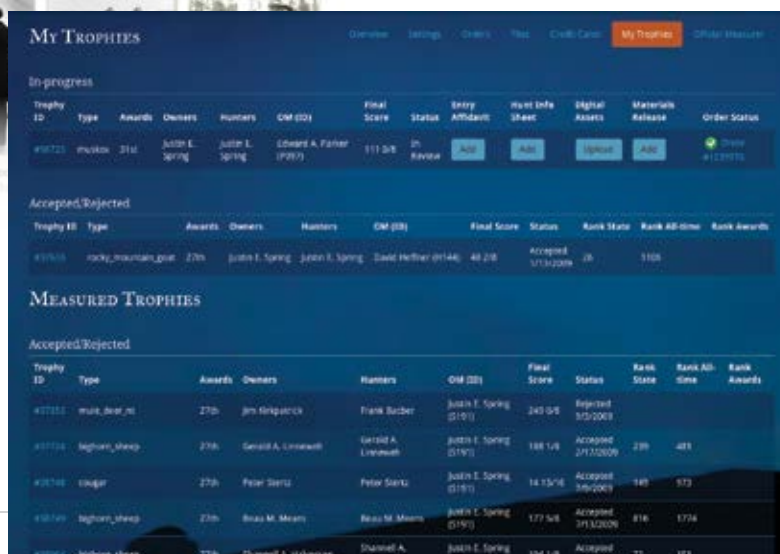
MY TROPHIES

Overview Settings Orders Files Credit Cards My Trophies Official Measurer

In-progress

| Trophy ID | Type | Awards | Owners | Hunters | OM (ID) | Final Score | Status | Entry Affidavit | Hunt Info Sheet | Digital Assets | Materials Release | Order Status |
|---|---|---|---|---|---|---|---|---|---|---|---|---|
| #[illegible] | muskox | 31st | Justin E. Spring | Justin E. Spring | Edward A. Parker (P397) | 111 3/8 | In Review | Add | Add | Upload | Add | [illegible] |

Accepted/Rejected

| Trophy ID | Type | Awards | Owners | Hunters | OM (ID) | Final Score | Status | Rank State | Rank All-time | Rank Awards |
|---|---|---|---|---|---|---|---|---|---|---|
| #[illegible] | rocky_mountain_goat | 27th | Justin E. Spring | Justin E. Spring | David Heffner (H144) | 48 2/8 | Accepted 1/13/2009 | 26 | 1105 | |

MEASURED TROPHIES

Accepted/Rejected

| Trophy ID | Type | Awards | Owners | Hunters | OM (ID) | Final Score | Status | Rank State | Rank All-time | Rank Awards |
|---|---|---|---|---|---|---|---|---|---|---|
| #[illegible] | mule_deer_nt | 27th | Jim Kirkpatrick | Frank Barber | Justin E. Spring (S191) | 240 6/8 | Rejected 5/5/2009 | | | |
| #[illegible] | bighorn_sheep | 27th | Gerald A. Lirenwelt | Gerald A. Lirenwelt | Justin E. Spring (S191) | 188 1/8 | Accepted 2/17/2009 | 239 | 481 | |
| #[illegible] | cougar | 27th | Peter Stertz | Peter Stertz | Justin E. Spring (S191) | 14 13/16 | Accepted 3/6/2009 | 149 | 573 | |
| #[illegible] | bighorn_sheep | 27th | Beau M. Mears | Beau M. Mears | Justin E. Spring (S191) | 177 5/8 | Accepted 3/13/2009 | 816 | 1774 | |
| #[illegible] | bighorn_sheep | 27th | Shannell A. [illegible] | Shannell A. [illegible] | Justin E. Spring | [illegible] | Accepted | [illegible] | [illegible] | |